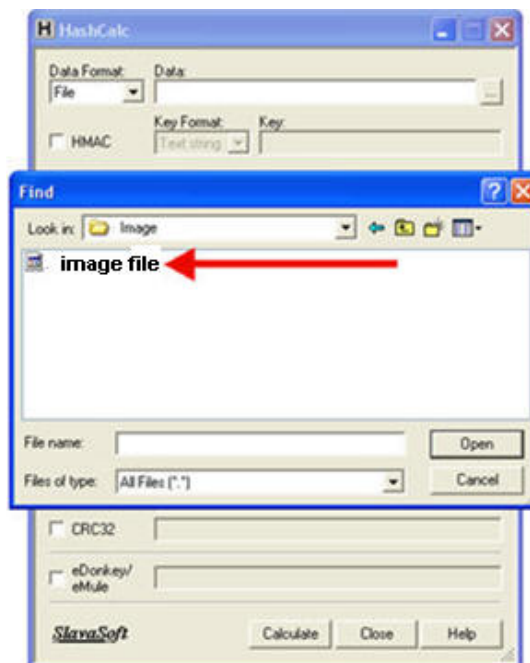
HashCalc

Data Format: File
Data:
...
HMAC
Key Format: Text string
Key:

Find
?
Look in: Image
image file
File name:
Open
Files of type: All Files (*.*)
Cancel

CRC32
eDonkey/ eMule
SlavaSoft
Calculate
Close
Help